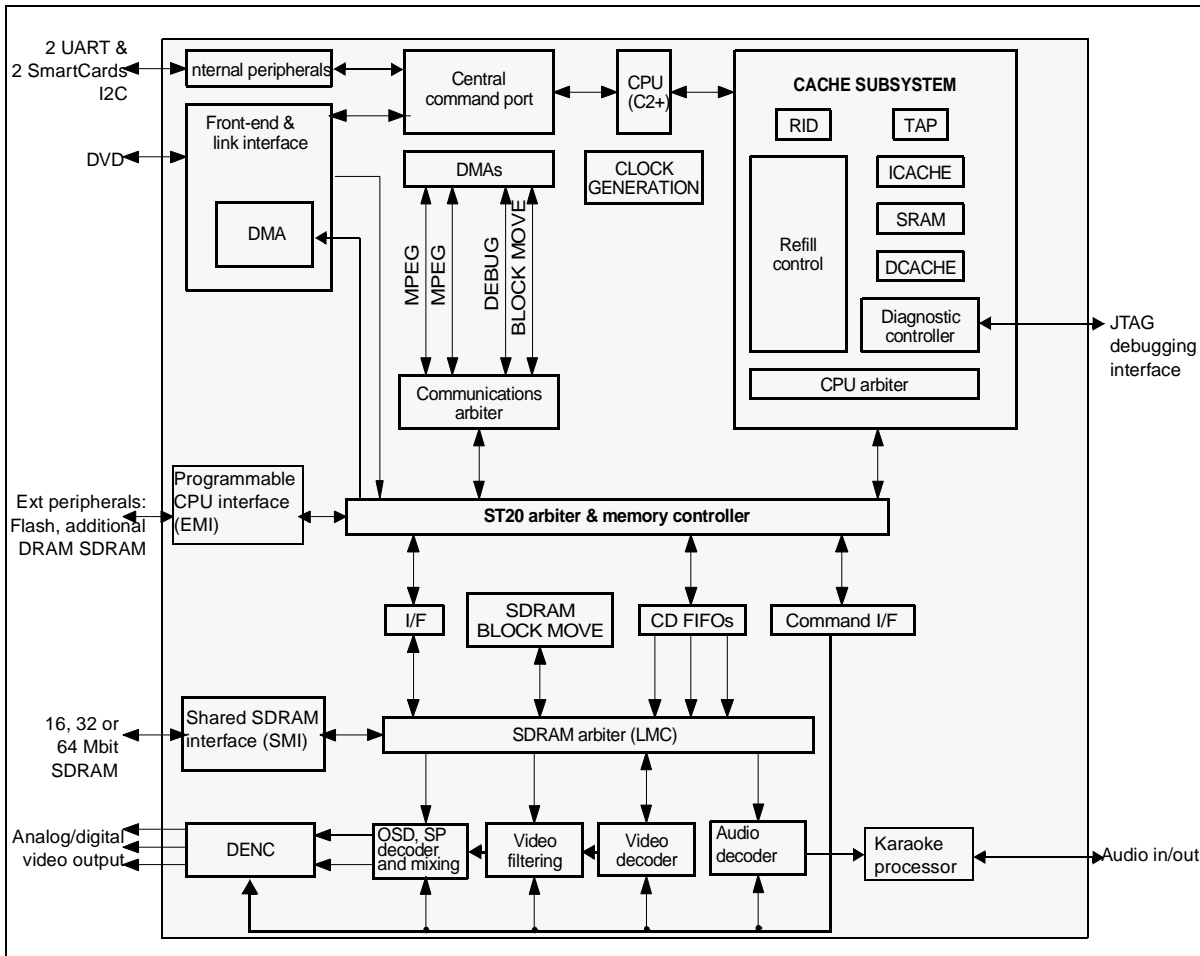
2 UART &
2 SmartCards
I2C

nternal peripherals

Central command port

CPU (C2+)

CACHE SUBSYSTEM

RID

TAP

ICACHE

SRAM

DCACHE

Refill control

Diagnostic controller

CPU arbiter

JTAG debugging interface

Front-end & link interface

DVD

DMA

DMAs

CLOCK GENERATION

MPEG

MPEG

DEBUG

BLOCK MOVE

Communications arbiter

Programmable CPU interface (EMI)

Ext peripherals: Flash, additional DRAM SDRAM

ST20 arbiter & memory controller

I/F

SDRAM BLOCK MOVE

CD FIFOs

Command I/F

16, 32 or 64 Mbit SDRAM

Shared SDRAM interface (SMI)

SDRAM arbiter (LMC)

Analog/digital video output

DENC

OSD, SP decoder and mixing

Video filtering

Video decoder

Audio decoder

Karaoke processor

Audio in/out